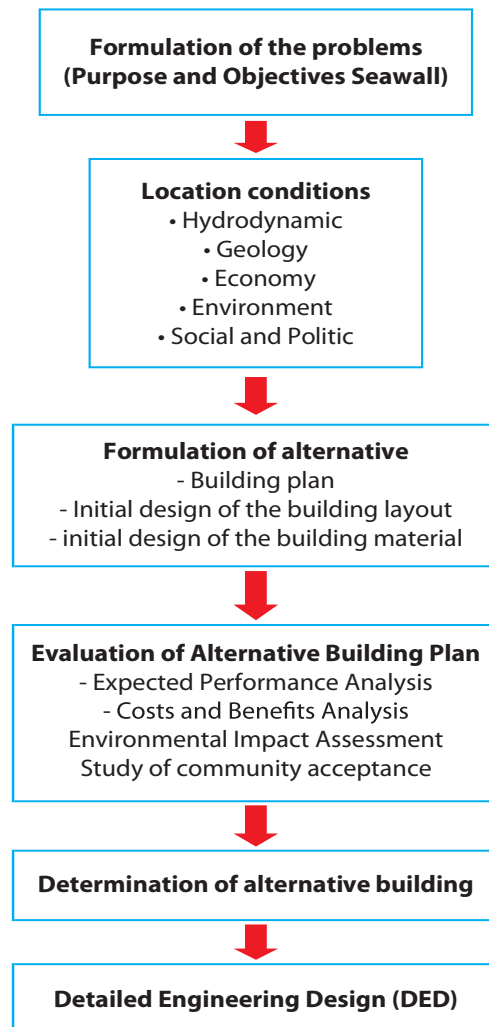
Formulation of the problems (Purpose and Objectives Seawall)

Location conditions
• Hydrodynamic
• Geology
• Economy
• Environment
• Social and Politic

Formulation of alternative
- Building plan
- Initial design of the building layout
- initial design of the building material

Evaluation of Alternative Building Plan
- Expected Performance Analysis
- Costs and Benefits Analysis
Environmental Impact Assessment
Study of community acceptance

Determination of alternative building

Detailed Engineering Design (DED)